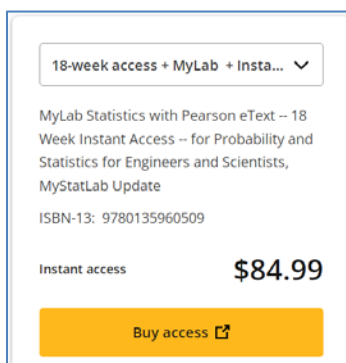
18-week access + MyLab + Insta...

MyLab Statistics with Pearson eText -- 18 Week Instant Access -- for Probability and Statistics for Engineers and Scientists, MyStatLab Update

ISBN-13: 9780135960509

Instant access

$84.99

Buy access